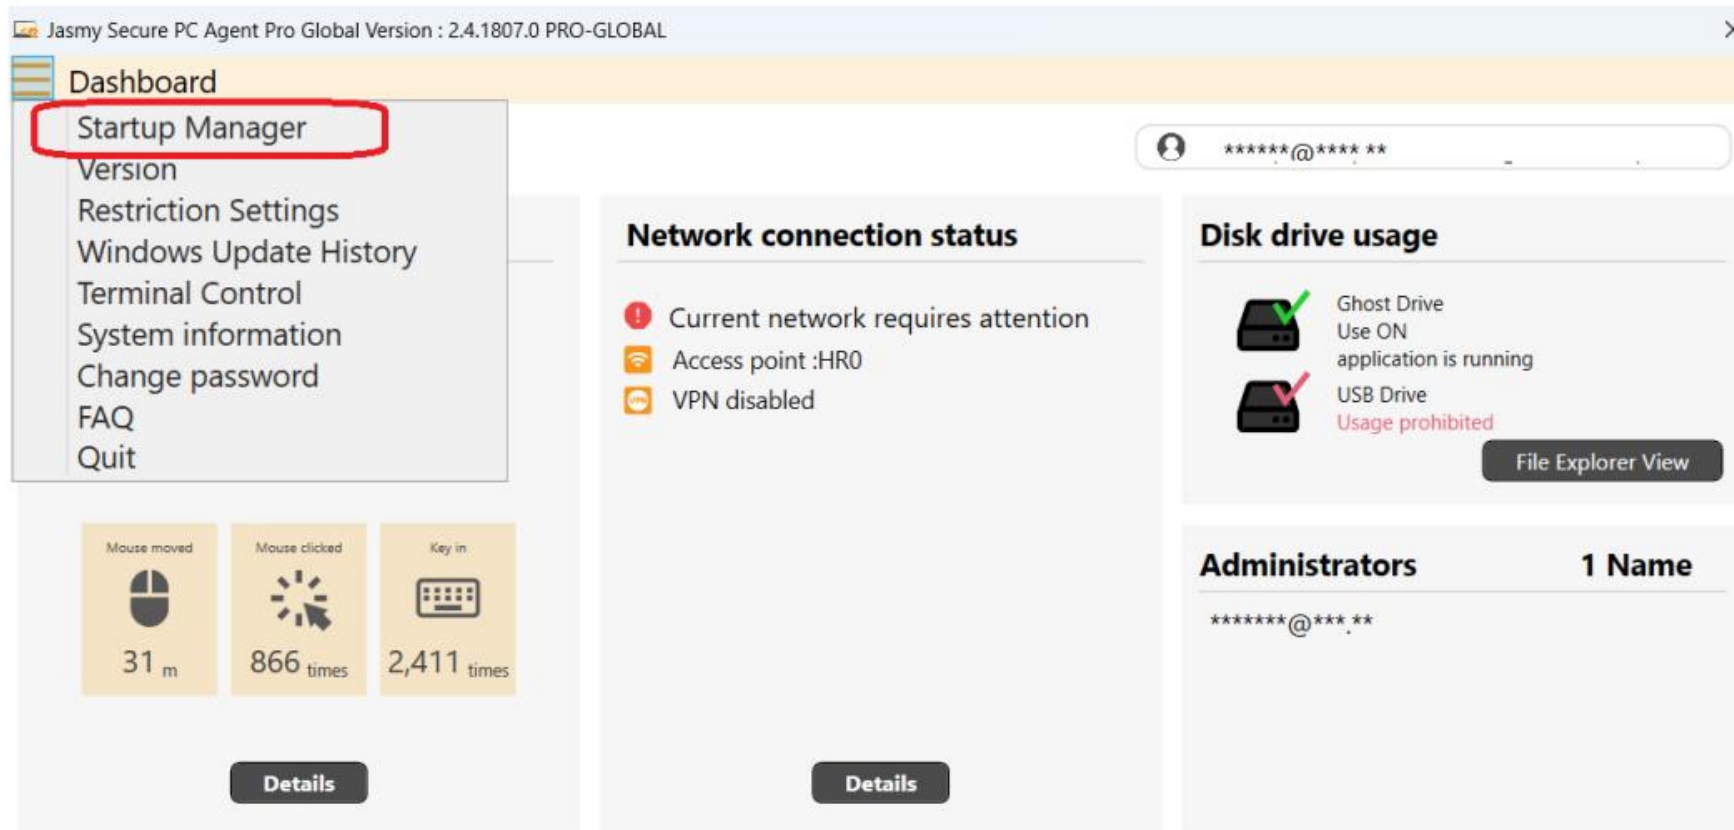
Jasmy Secure PC Agent Pro Global Version : 2.4.1807.0 PRO-GLOBAL

Dashboard

Startup Manager
Version
Restriction Settings
Windows Update History
Terminal Control
System information
Change password
FAQ
Quit

******@****.**

Network connection status

Current network requires attention
Access point :HR0
VPN disabled

Disk drive usage

Ghost Drive
Use ON
application is running
USB Drive
Usage prohibited
File Explorer View

Mouse moved
31 m
Mouse clicked
866 times
Key in
2,411 times

Details

Details

Administrators 1 Name

*******@***.**